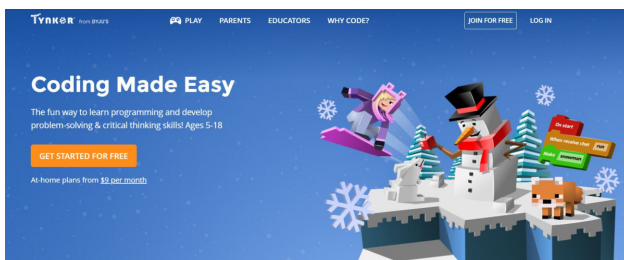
Tynker from BYJU'S

PLAY PARENTS EDUCATORS WHY CODE?

JOIN FOR FREE LOG IN

Coding Made Easy

The fun way to learn programming and develop problem-solving & critical thinking skills! Ages 5-18

GET STARTED FOR FREE

At-home plans from $9 per month

On start

When receive chat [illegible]

Make snowman